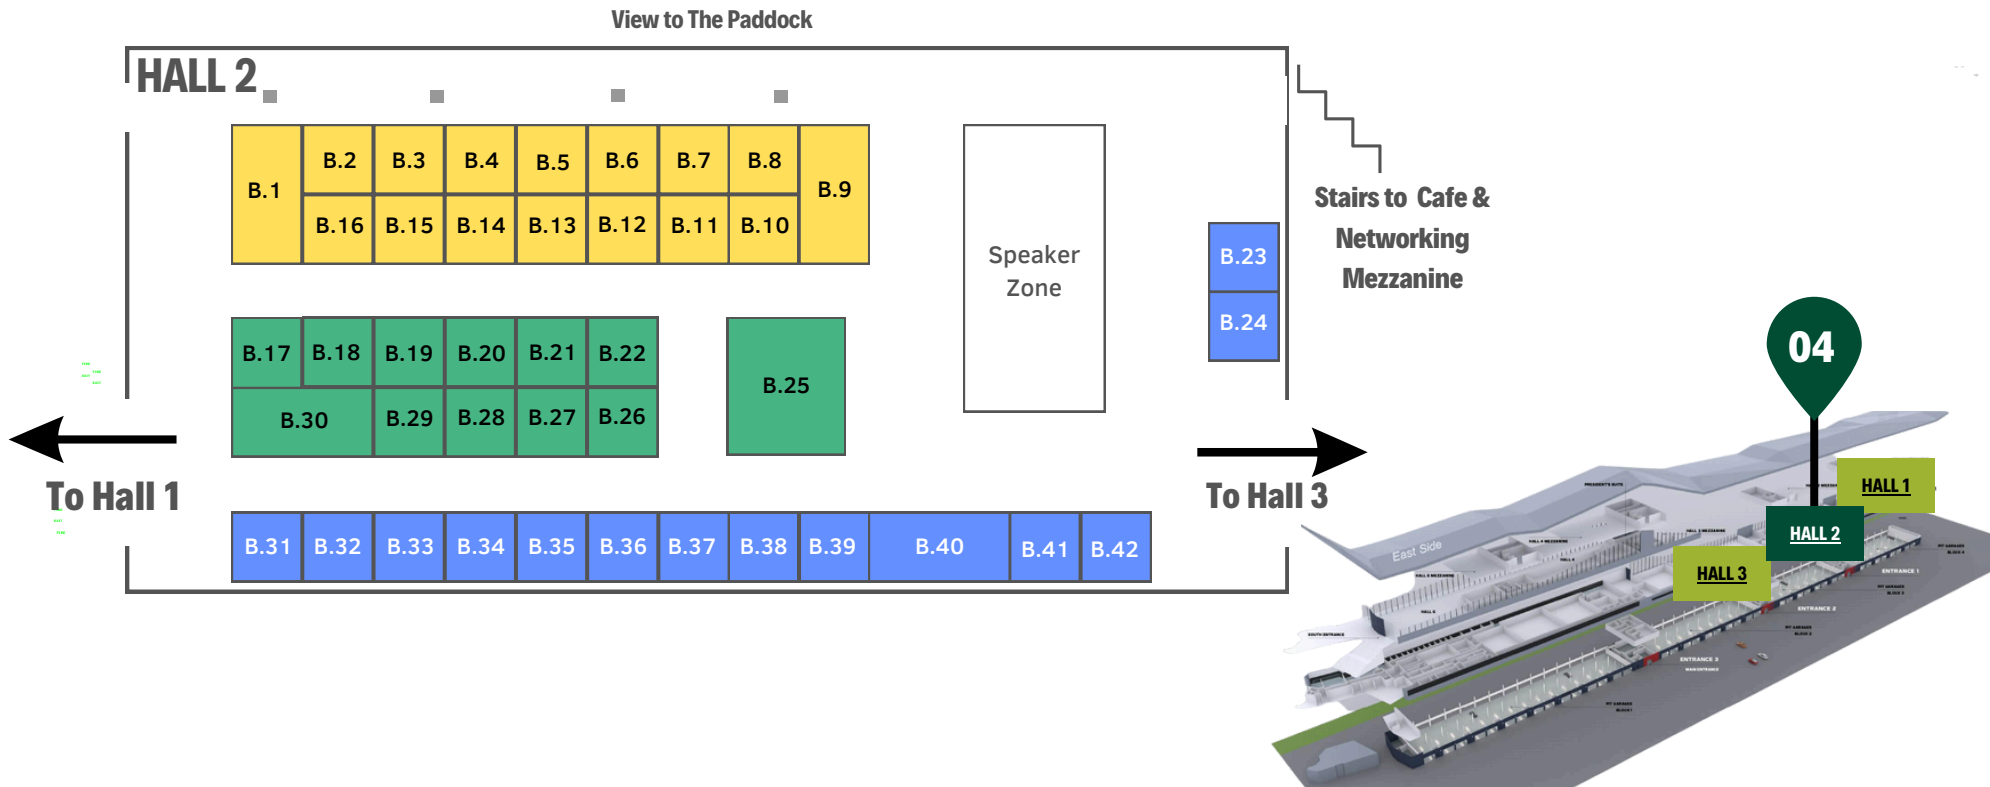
View to The Paddock

HALL 2

| B.1 | B.2 | B.3 | B.4 | B.5 | B.6 | B.7 | B.8 | B.9 |
|---|---|---|---|---|---|---|---|---|
| | B.16 | B.15 | B.14 | B.13 | B.12 | B.11 | B.10 | |

Speaker Zone

Stairs to Cafe & Networking Mezzanine

B.23
B.24

| B.17 | B.18 | B.19 | B.20 | B.21 | B.22 |
|---|---|---|---|---|---|
| B.30 | | B.29 | B.28 | B.27 | B.26 |

B.25

To Hall 1

To Hall 3

| B.31 | B.32 | B.33 | B.34 | B.35 | B.36 | B.37 | B.38 | B.39 | B.40 | B.41 | B.42 |
|---|---|---|---|---|---|---|---|---|---|---|---|

04

HALL 1
HALL 2
HALL 3
East Side